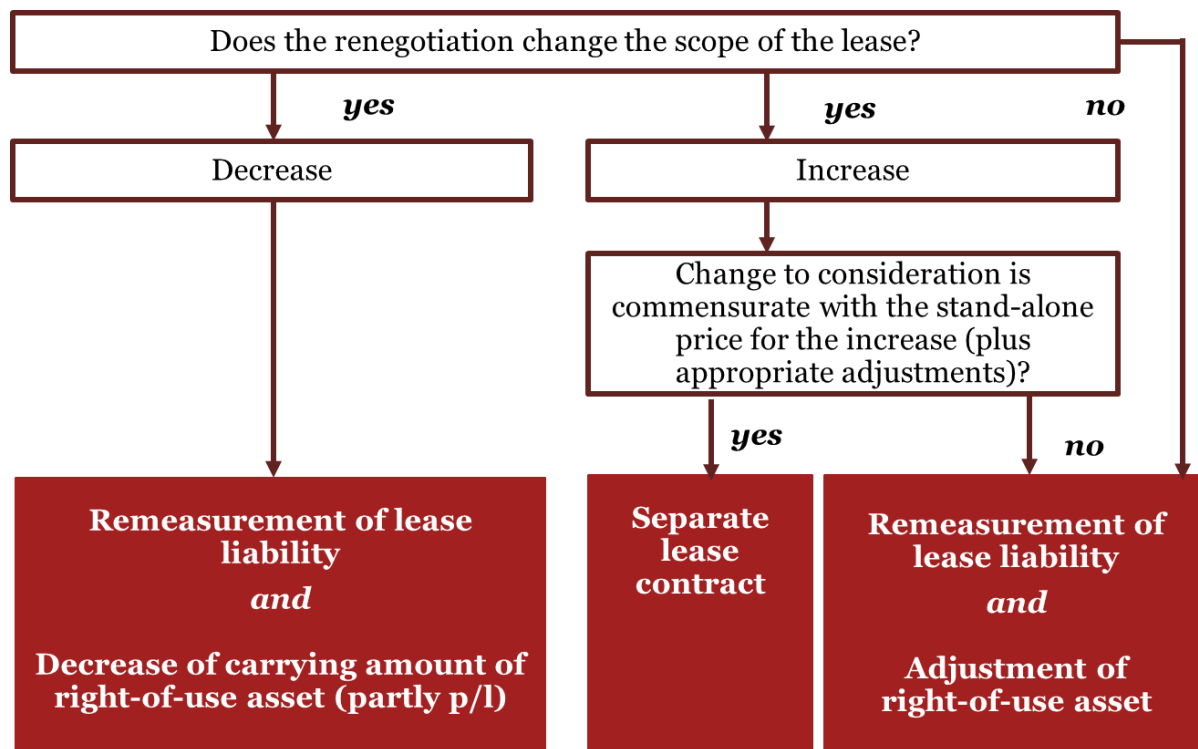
Does the renegotiation change the scope of the lease?

yes

yes

no

Decrease

Increase

Change to consideration is commensurate with the stand-alone price for the increase (plus appropriate adjustments)?

yes

no

Remeasurement of lease liability

and

Decrease of carrying amount of right-of-use asset (partly p/l)

Separate lease contract

Remeasurement of lease liability

and

Adjustment of right-of-use asset